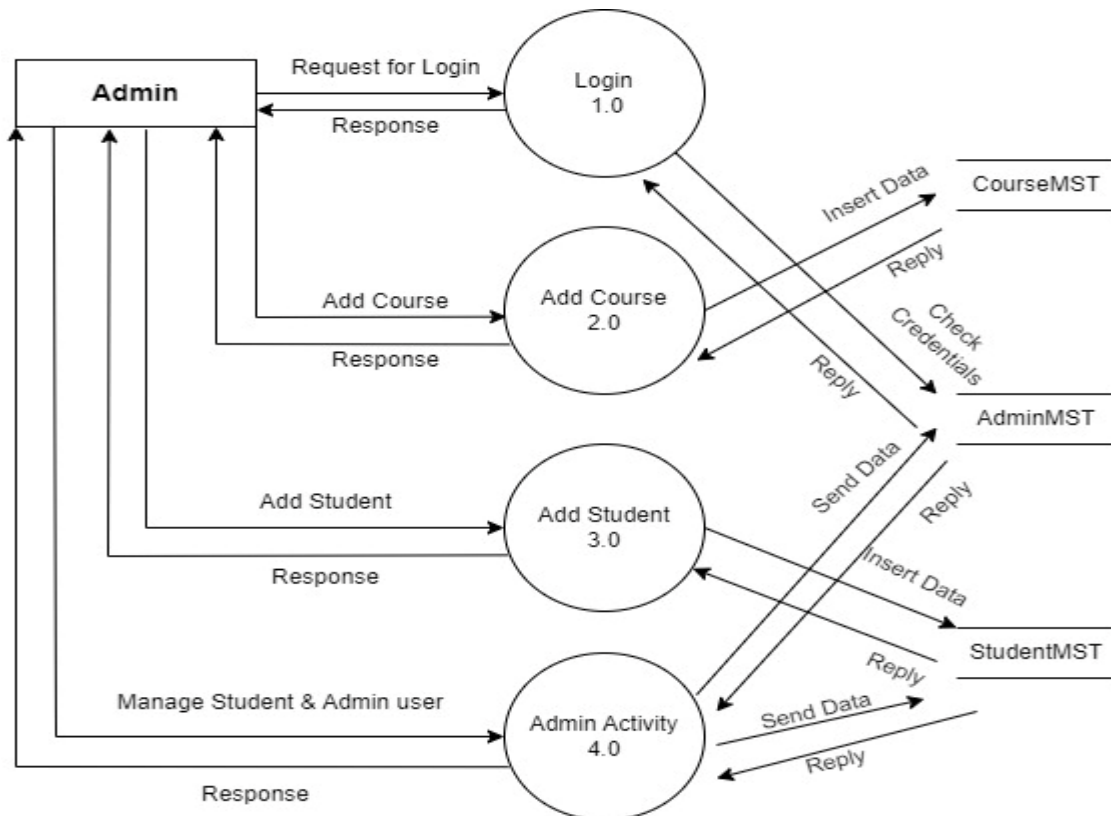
Admin

Request for Login

Response

Login
1.0

Insert Data

CourseMST

Reply

Add Course

Add Course
2.0

Check Credentials

Response

Reply

AdminMST

Send Data

Add Student

Add Student
3.0

Reply

Response

Insert Data

StudentMST

Reply

Manage Student & Admin user

Admin Activity
4.0

Send Data

Reply

Response